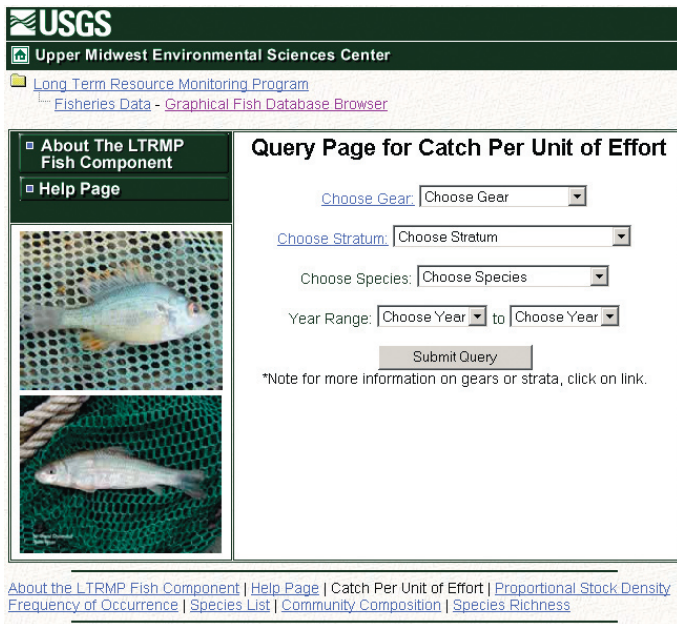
≈USGS

Upper Midwest Environmental Sciences Center

Long Term Resource Monitoring Program
Fisheries Data - Graphical Fish Database Browser

About The LTRMP Fish Component

Help Page

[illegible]

Query Page for Catch Per Unit of Effort

Choose Gear: Choose Gear

Choose Stratum: Choose Stratum

Choose Species: Choose Species

Year Range: Choose Year to Choose Year

Submit Query

*Note for more information on gears or strata, click on link.

About the LTRMP Fish Component | Help Page | Catch Per Unit of Effort | Proportional Stock Density
Frequency of Occurrence | Species List | Community Composition | Species Richness